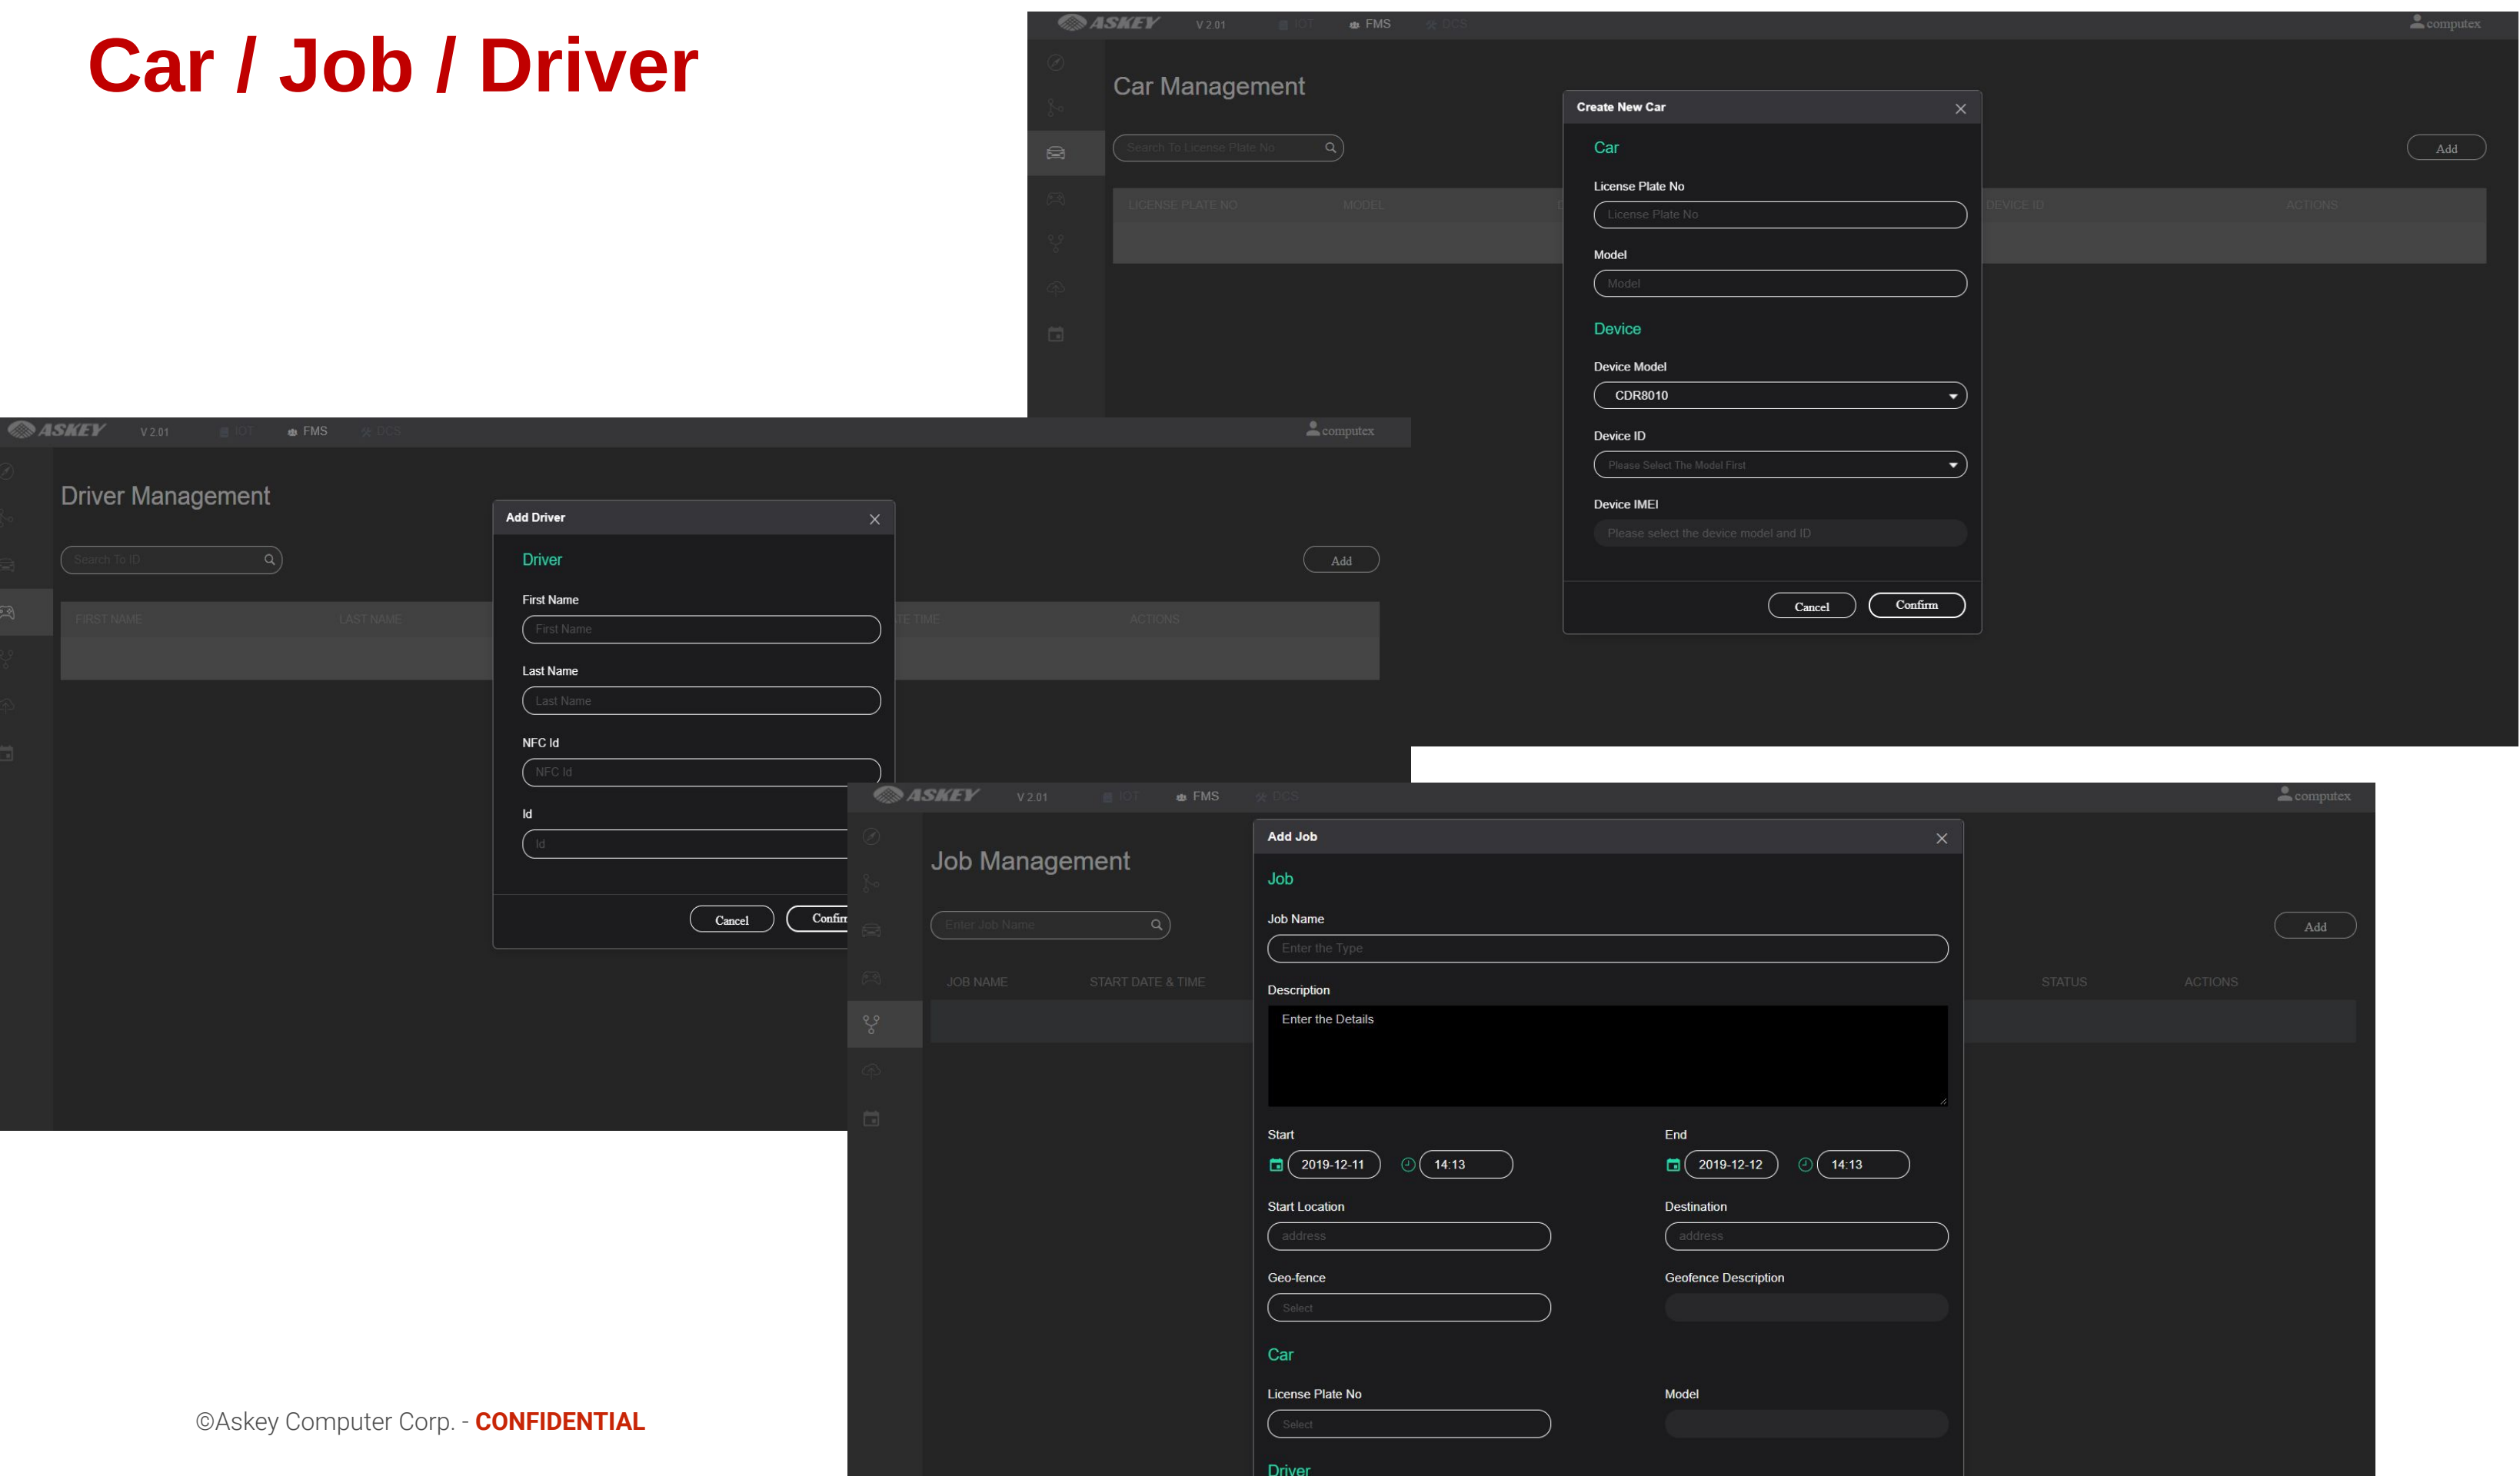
Car / Job / Driver

ASKEY V 2.01 IOT FMS DCS computex

Car Management

Search To License Plate No

Add

LICENSE PLATE NO MODEL DEVICE ID ACTIONS

Create New Car

Car

License Plate No

License Plate No

Model

Model

Device

Device Model

CDR8010

Device ID

Please Select The Model First

Device IMEI

Please select the device model and ID

Cancel Confirm

ASKEY V 2.01 IOT FMS DCS computex

Driver Management

Search To ID

Add

FIRST NAME LAST NAME TE TIME ACTIONS

Add Driver

Driver

First Name

First Name

Last Name

Last Name

NFC Id

NFC Id

Id

Id

Cancel Confir

ASKEY V 2.01 IOT FMS DCS computex

Job Management

Enter Job Name

Add

JOB NAME START DATE & TIME STATUS ACTIONS

Add Job

Job

Job Name

Enter the Type

Description

Enter the Details

Start

2019-12-11 14:13

End

2019-12-12 14:13

Start Location

address

Destination

address

Geo-fence

Select

Geofence Description

Car

License Plate No

Select

Model

Driver

©Askey Computer Corp. - CONFIDENTIAL